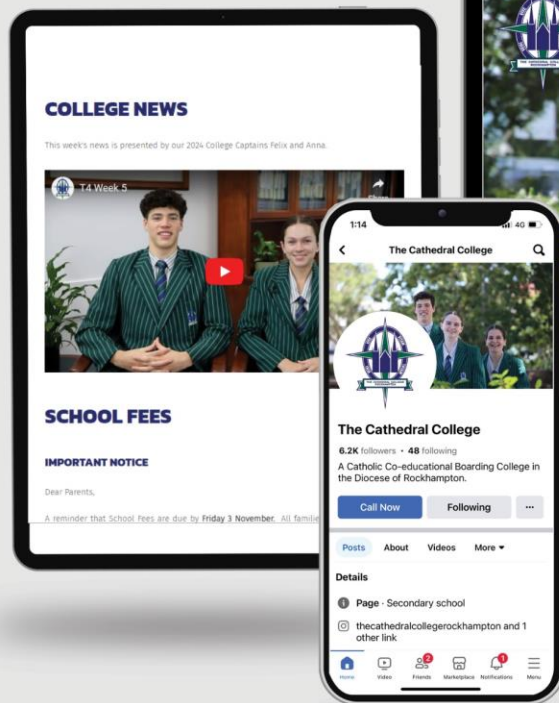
COLLEGE NEWS

This week's news is presented by our 2024 College Captains Felix and Anna.

T4 Week 5

Share

SCHOOL FEES

IMPORTANT NOTICE

Dear Parents,

A reminder that School Fees are due by Friday 3 November. All famili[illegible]

1:14

4G

The Cathedral College

The Cathedral College

6.2K followers • 48 following

A Catholic Co-educational Boarding College in the Diocese of Rockhampton.

Call Now

Following

···

Posts

About

Videos

More ▾

Details

Page · Secondary school

thecathedralcollegerockhampton and 1 other link

Home

Video

2

Friends

Marketplace

1

Notifications

Menu